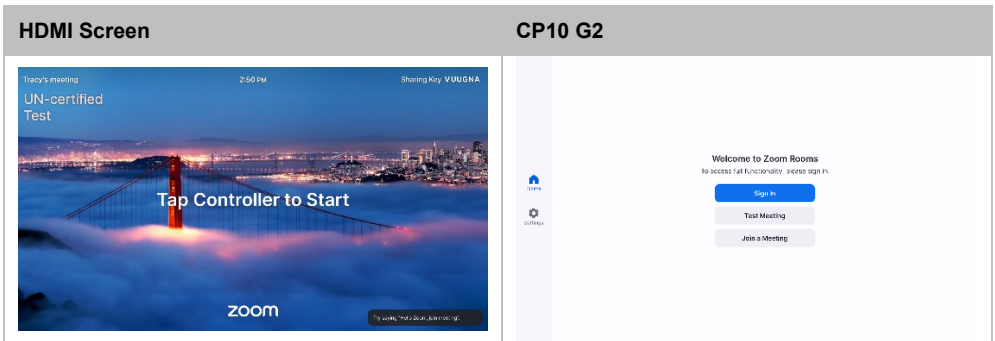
| HDMI Screen | CP10 G2 |
|---|---|
| Tracy's meeting 2:50 PM Sharing Key VUUGNA UN-certified Test Tap Controller to Start zoom Try saying "Hello Zoom, join meeting" | Home Settings Welcome to Zoom Rooms To access full functionality, please sign in. Sign In Test Meeting Join a Meeting |